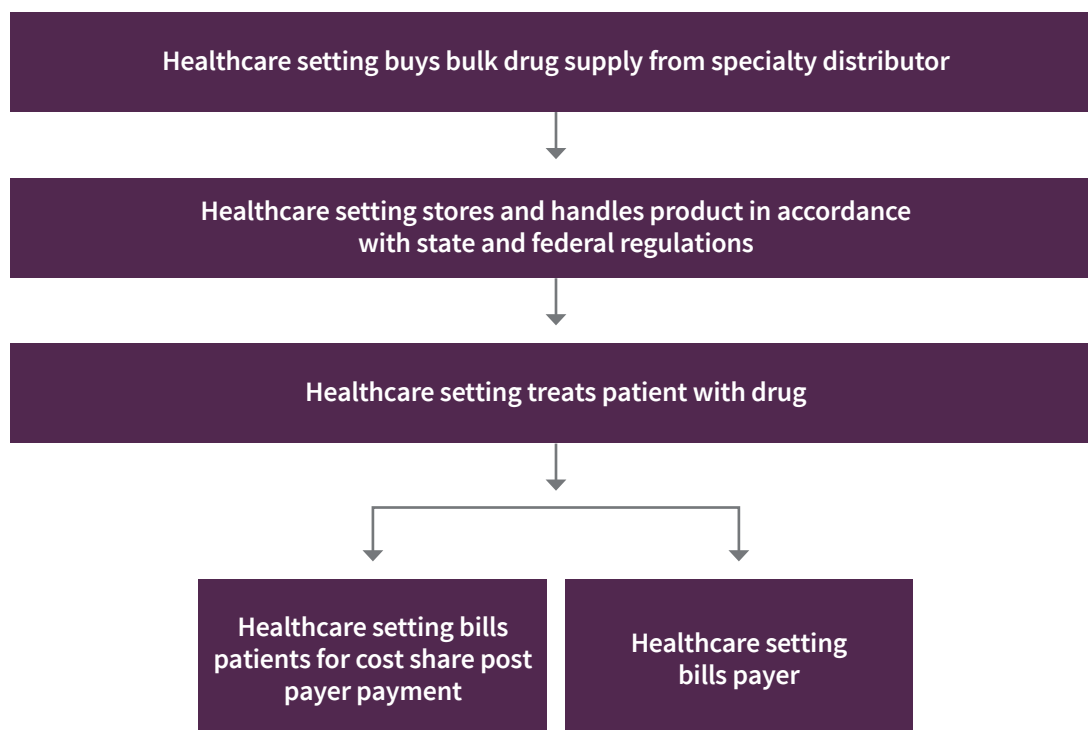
Healthcare setting buys bulk drug supply from specialty distributor

Healthcare setting stores and handles product in accordance with state and federal regulations

Healthcare setting treats patient with drug

Healthcare setting bills patients for cost share post payer payment

Healthcare setting bills payer